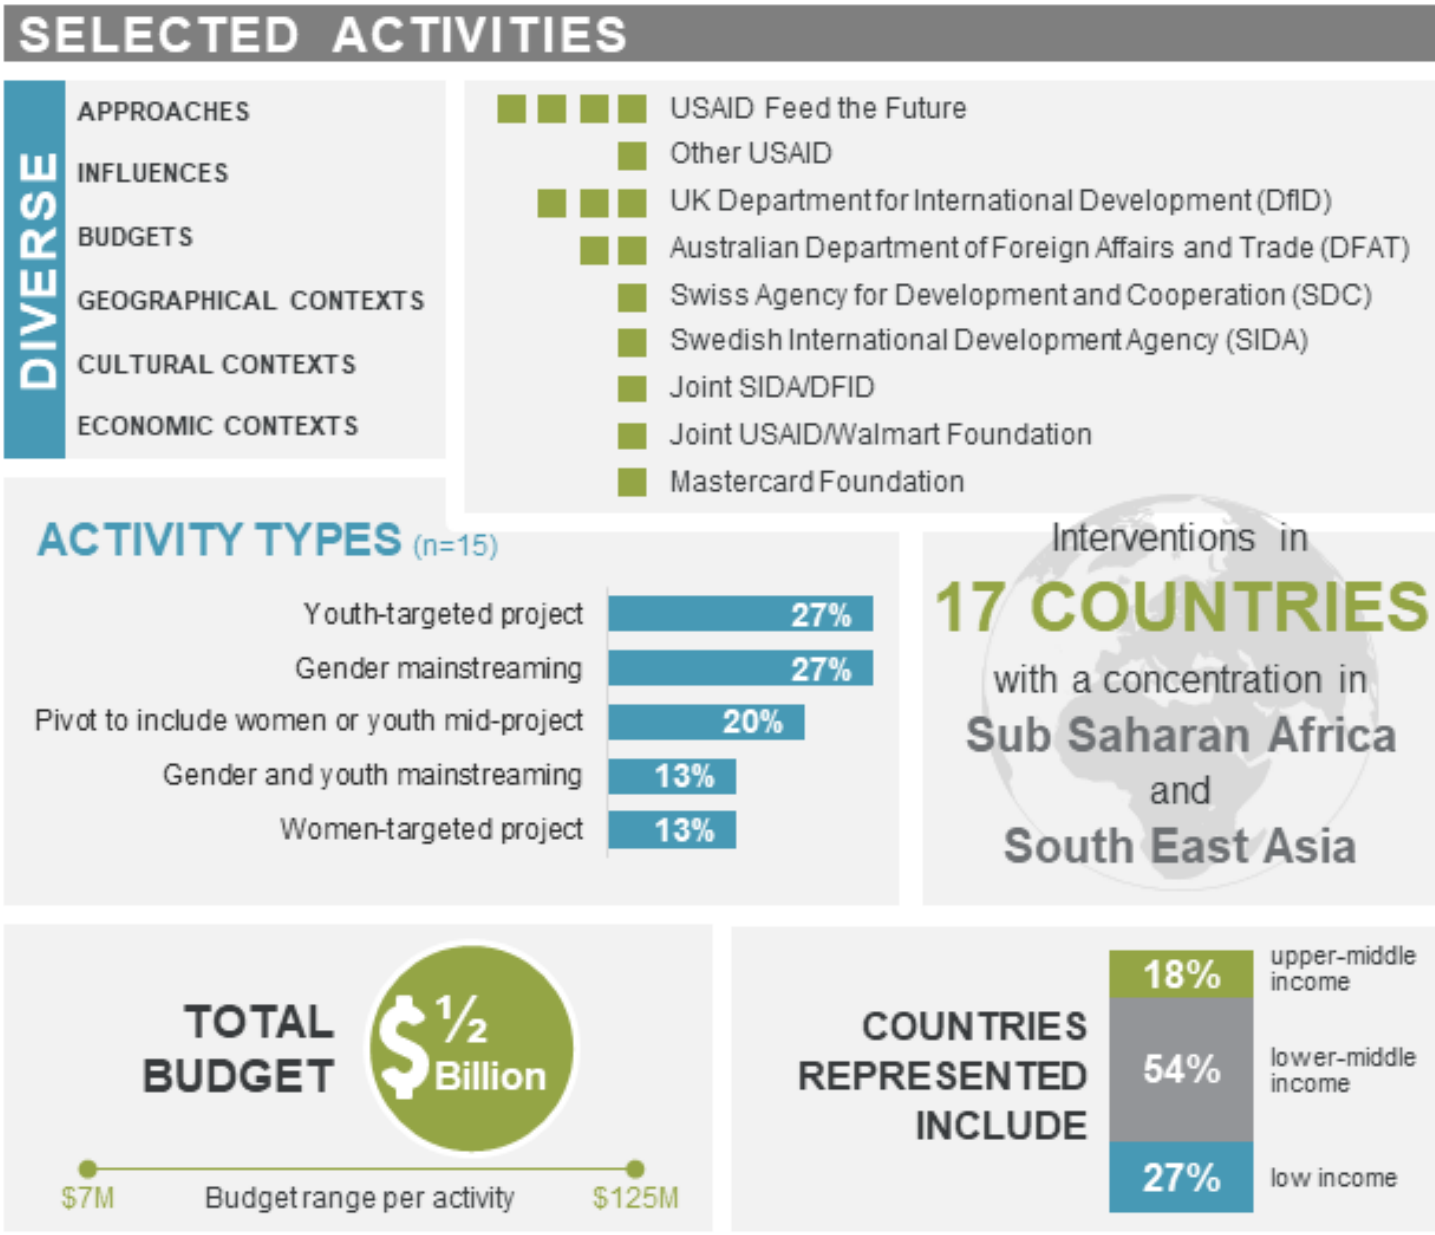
SELECTED ACTIVITIES

DIVERSE

APPROACHES
INFLUENCES
BUDGETS
GEOGRAPHICAL CONTEXTS
CULTURAL CONTEXTS
ECONOMIC CONTEXTS

USAID Feed the Future
Other USAID
UK Department for International Development (DfID)
Australian Department of Foreign Affairs and Trade (DFAT)
Swiss Agency for Development and Cooperation (SDC)
Swedish International Development Agency (SIDA)
Joint SIDA/DFID
Joint USAID/Walmart Foundation
Mastercard Foundation

ACTIVITY TYPES (n=15)

| | |
|---|---|
| Youth-targeted project | 27% |
| Gender mainstreaming | 27% |
| Pivot to include women or youth mid-project | 20% |
| Gender and youth mainstreaming | 13% |
| Women-targeted project | 13% |

Interventions in
17 COUNTRIES
with a concentration in
Sub Saharan Africa
and
South East Asia

TOTAL BUDGET
$ ½ Billion

$7M Budget range per activity $125M

COUNTRIES REPRESENTED INCLUDE

18% upper-middle income
54% lower-middle income
27% low income